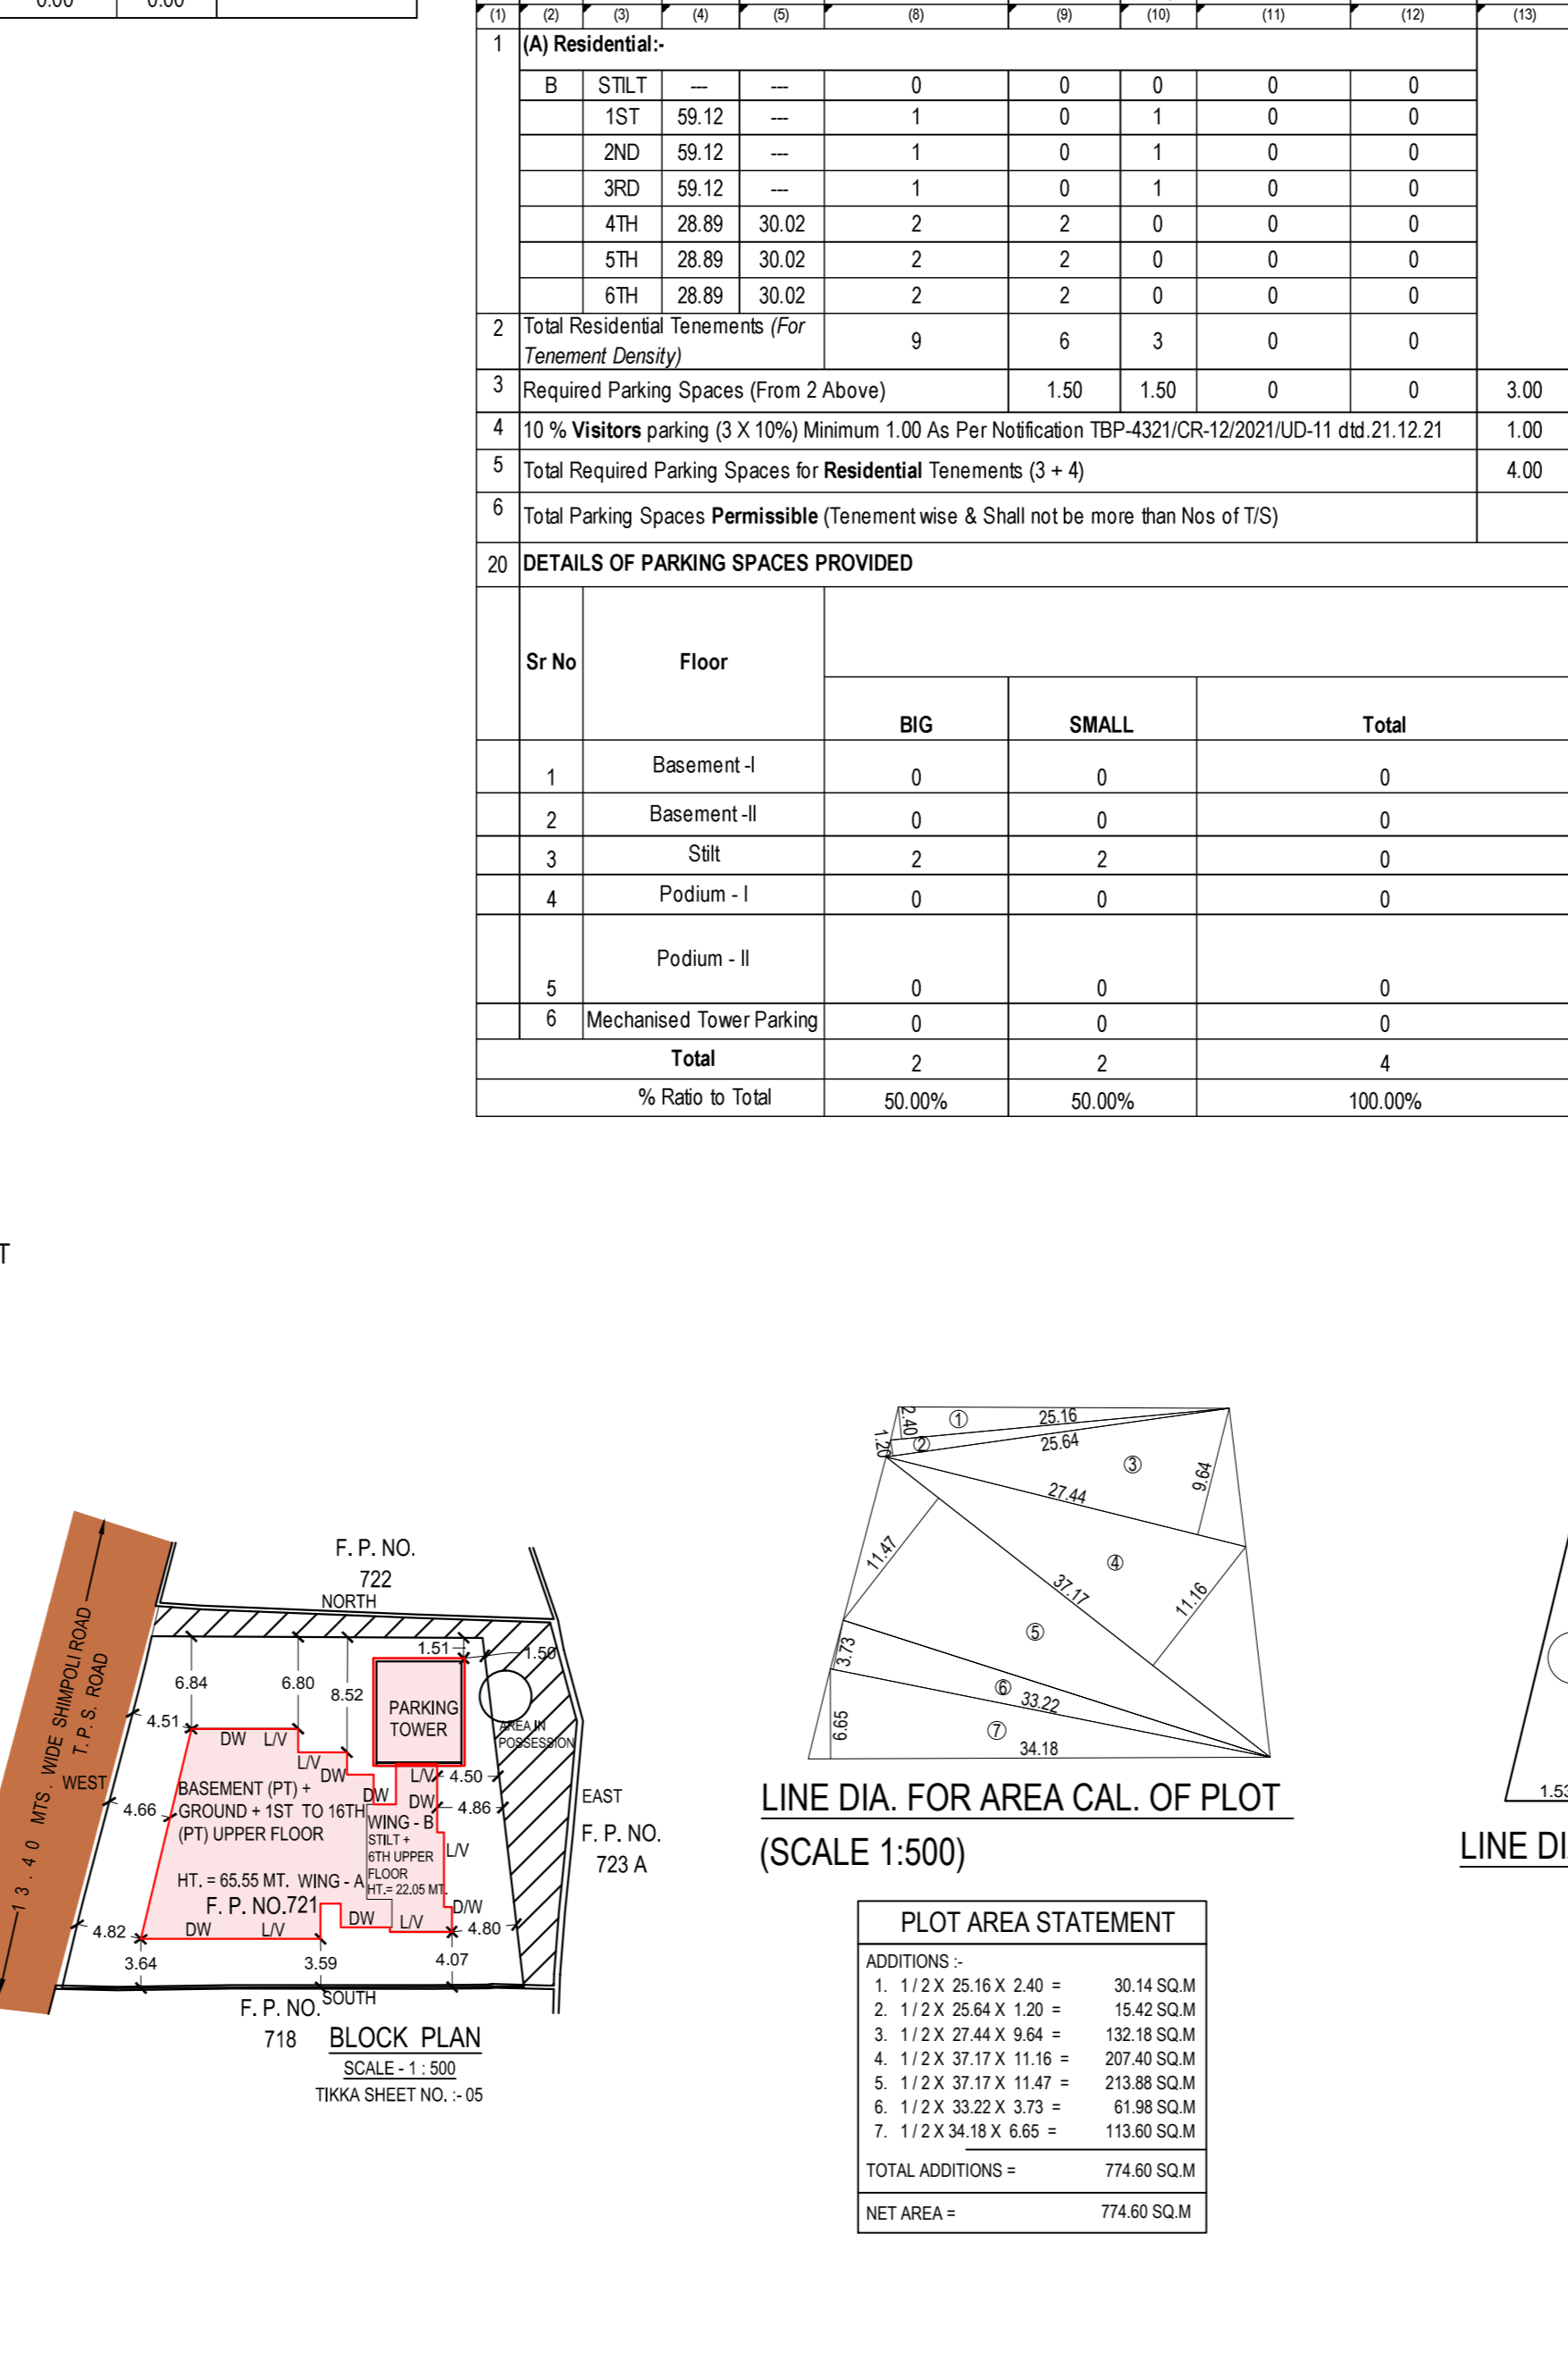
| 0.00 | 0.00 | |
|---|---|---|

| (1) | (2) | (3) | (4) | (5) | (8) | (9) | (10) | (11) | (12) | (13) |
|---|---|---|---|---|---|---|---|---|---|---|
| 1 | (A) Residential:- | | | | | | | | | |
| | B | STILT | --- | --- | 0 | 0 | 0 | 0 | 0 | |
| | | 1ST | 59.12 | --- | 1 | 0 | 1 | 0 | 0 | |
| | | 2ND | 59.12 | --- | 1 | 0 | 1 | 0 | 0 | |
| | | 3RD | 59.12 | --- | 1 | 0 | 1 | 0 | 0 | |
| | | 4TH | 28.89 | 30.02 | 2 | 2 | 0 | 0 | 0 | |
| | | 5TH | 28.89 | 30.02 | 2 | 2 | 0 | 0 | 0 | |
| | | 6TH | 28.89 | 30.02 | 2 | 2 | 0 | 0 | 0 | |
| 2 | Total Residential Tenements (For Tenement Density) | | | | 9 | 6 | 3 | 0 | 0 | |
| 3 | Required Parking Spaces (From 2 Above) | | | | | 1.50 | 1.50 | 0 | 0 | 3.00 |
| 4 | 10 % Visitors parking (3 X 10%) Minimum 1.00 As Per Notification TBP-4321/CR-12/2021/UD-11 dtd.21.12.21 | | | | | | | | | 1.00 |
| 5 | Total Required Parking Spaces for Residential Tenements (3 + 4) | | | | | | | | | 4.00 |
| 6 | Total Parking Spaces Permissible (Tenement wise & Shall not be more than Nos of T/S) | | | | | | | | | |

| 20 | DETAILS OF PARKING SPACES PROVIDED | | | | |
|---|---|---|---|---|---|
| | Sr No | Floor | BIG | SMALL | Total |
| | 1 | Basement -I | 0 | 0 | 0 |
| | 2 | Basement -II | 0 | 0 | 0 |
| | 3 | Stilt | 2 | 2 | 0 |
| | 4 | Podium - I | 0 | 0 | 0 |
| | 5 | Podium - II | 0 | 0 | 0 |
| | 6 | Mechanised Tower Parking | 0 | 0 | 0 |
| Total | | | 2 | 2 | 4 |
| % Ratio to Total | | | 50.00% | 50.00% | 100.00% |

T

13.40 MTS. WIDE SHIMPOLI ROAD T.P.S. ROAD
F. P. NO. 722
NORTH
WEST
EAST
F. P. NO. 723 A
SOUTH
F. P. NO. 718
6.84 6.80 8.52 1.51 1.50 4.51 4.66 4.82 3.64 3.59 4.07 4.50 4.86 4.80
PARKING TOWER
AREA IN POSSESSION
DW L/V DW L/V DW L/V DW DW L/V DW L/V D/W
BASEMENT (PT) + GROUND + 1ST TO 16TH (PT) UPPER FLOOR
HT. = 65.55 MT. WING - A
WING - B STILT + 6TH UPPER FLOOR HT.= 22.05 MT.
F. P. NO.721
BLOCK PLAN
SCALE - 1 : 500
TIKKA SHEET NO. :- 05

2.40 1.20 ① ② ③ ④ ⑤ ⑥ ⑦ 25.16 25.64 27.44 9.64 11.47 37.17 11.16 3.73 33.22 6.65 34.18
LINE DIA. FOR AREA CAL. OF PLOT
(SCALE 1:500)

PLOT AREA STATEMENT
ADDITIONS :-
1. 1 / 2 X 25.16 X 2.40 = 30.14 SQ.M
2. 1 / 2 X 25.64 X 1.20 = 15.42 SQ.M
3. 1 / 2 X 27.44 X 9.64 = 132.18 SQ.M
4. 1 / 2 X 37.17 X 11.16 = 207.40 SQ.M
5. 1 / 2 X 37.17 X 11.47 = 213.88 SQ.M
6. 1 / 2 X 33.22 X 3.73 = 61.98 SQ.M
7. 1 / 2 X 34.18 X 6.65 = 113.60 SQ.M
TOTAL ADDITIONS = 774.60 SQ.M
NET AREA = 774.60 SQ.M

1.53
LINE DI